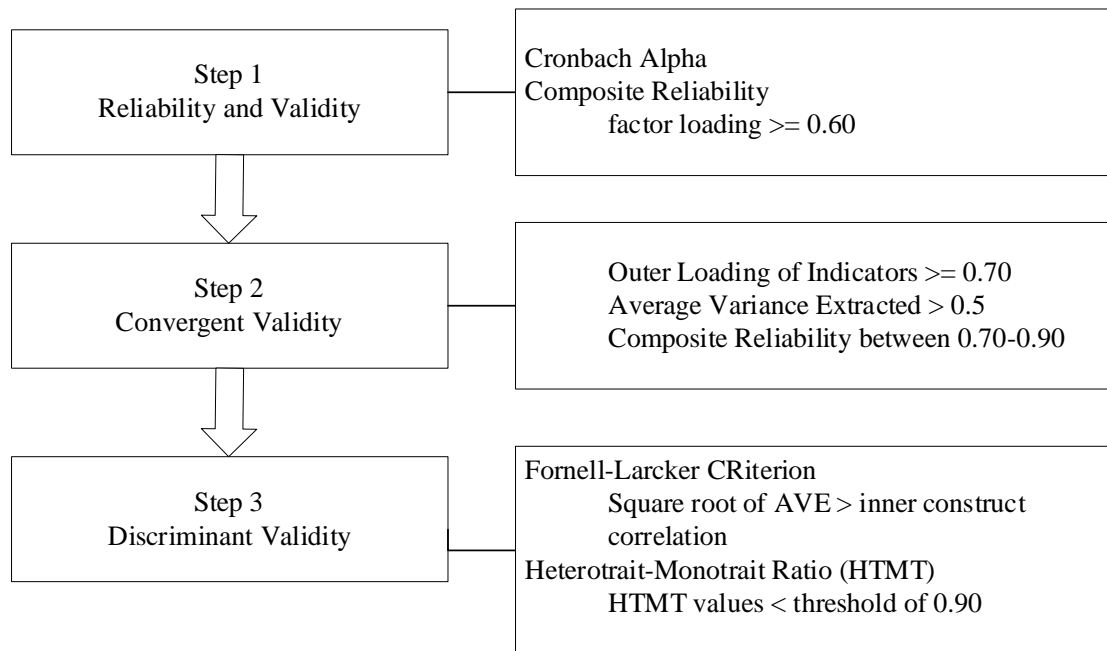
Step 1
Reliability and Validity

Cronbach Alpha
Composite Reliability
factor loading >= 0.60

Step 2
Convergent Validity

Outer Loading of Indicators >= 0.70
Average Variance Extracted > 0.5
Composite Reliability between 0.70-0.90

Step 3
Discriminant Validity

Fornell-Larcker CRiterion
Square root of AVE > inner construct correlation
Heterotrait-Monotrait Ratio (HTMT)
HTMT values < threshold of 0.90